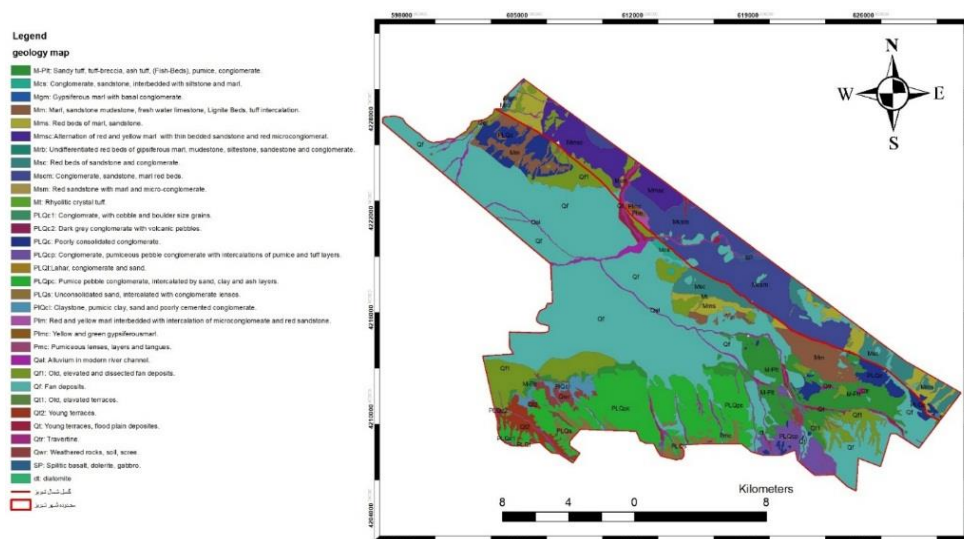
Legend

geology map

M-Pft: Sandy tuff, tuff-breccia, ash tuff, (Fish-Beds), pumice, conglomerate.

Mcs: Conglomerate, sandstone, interbedded with siltstone and marl.

Mgm: Gypsiferous marl with basal conglomerate.

Mm: Marl, sandstone mudestone, fresh water limestone, Lignite Beds, tuff intercalation.

Mms: Red beds of marl, sandstone.

Mmsc:Alternation of red and yellow marl with thin bedded sandstone and red microconglomerat.

Mrb: Undifferentiated red beds of gipseferous marl, mudestone, siltestone, sandestone and conglomerate.

Msc: Red beds of sandstone and conglomerate.

Mscm: Conglomerate, sandstone, marl red beds.

Msm: Red sandstone with marl and micro-conglomerate.

Mt: Rhyolitic crystal tuff.

PLQc1: Conglomerate, with cobble and boulder size grains.

PLQc2: Dark grey conglomerate with volcanic pebbles.

PLQc: Poorly consolidated conglomerate.

PLQcp: Conglomerate, pumiceous pebble conglomerate with intercalations of pumice and tuff layers.

PLQI:Lahar, conglomerate and sand.

PLQpc: Pumice pebble conglomerate, intercalated by sand, clay and ash layers.

PLQs: Unconsolidated sand, intercalated with conglomerate lenses.

PlQc: Claystone, pumicic clay, sand and poorly cemented conglomerate.

Plm: Red and yellow marl interbedded with intercalation of microconglomerate and red sandstone.

Plmc: Yellow and green gypsiferousmarl.

Pmc: Pumiceous lenses, layers and tangues.

Qal: Alluvium in modern river channel.

Qf1: Old, elevated and dissected fan deposits.

Qf: Fan deposits.

Qt1: Old, elevated terraces.

Qt2: Young terraces.

Qt: Young terraces, flood plain deposites.

Qtr: Travertine.

Qwr: Weathered rocks, soil, scree

SP: Spilitic basalt, dolerite, gabbro.

dt: diatomite

گسل شمال تبریز

محدوده شهر تبریز

598000 605000 612000 619000 626000

4228000 4222000 4216000 4210000 4204000

N W E S

Qf Mmsc Msc Mt Mrb M-Pft PLQpc PLQs Qt1 Qf1 Mm Mms Msm Qal

Kilometers

8 4 0 8